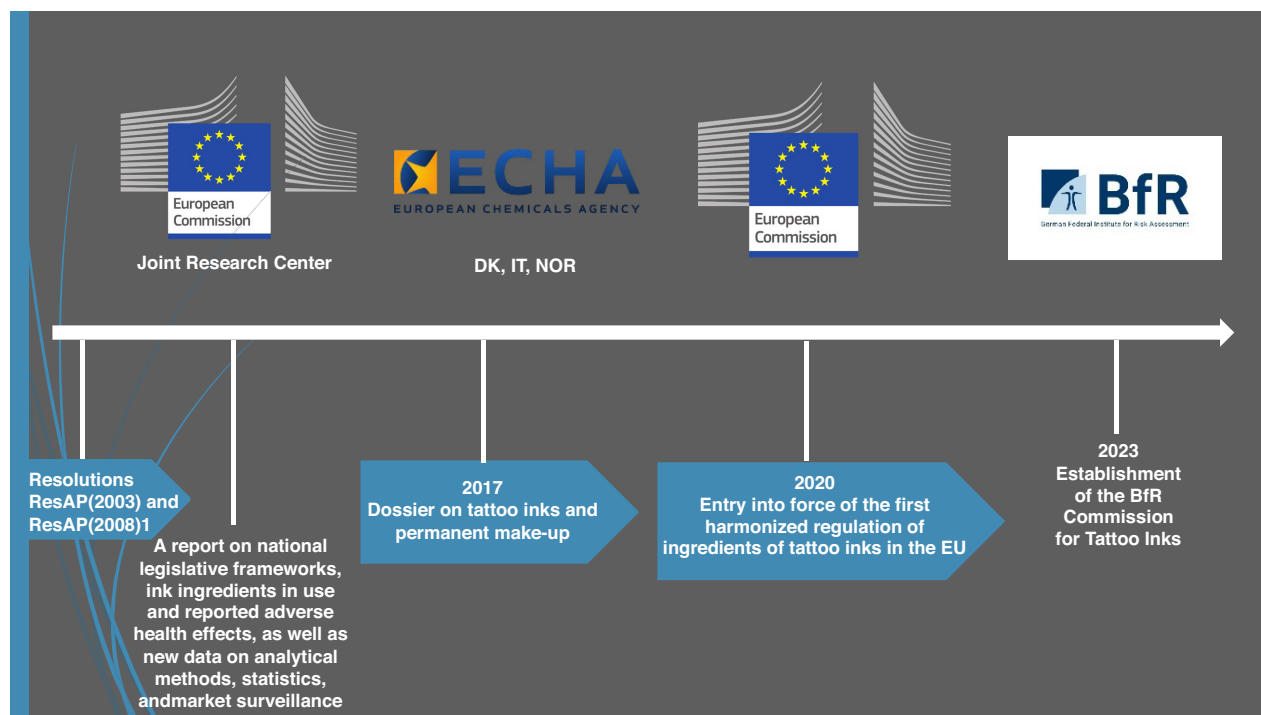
European Commission

Joint Research Center

ECHA
EUROPEAN CHEMICALS AGENCY

DK, IT, NOR

European Commission

BfR
German Federal Institute for Risk Assessment

Resolutions ResAP(2003) and ResAP(2008)1

A report on national legislative frameworks, ink ingredients in use and reported adverse health effects, as well as new data on analytical methods, statistics, andmarket surveillance

2017
Dossier on tattoo inks and permanent make-up

2020
Entry into force of the first harmonized regulation of ingredients of tattoo inks in the EU

2023
Establishment of the BfR Commission for Tattoo Inks